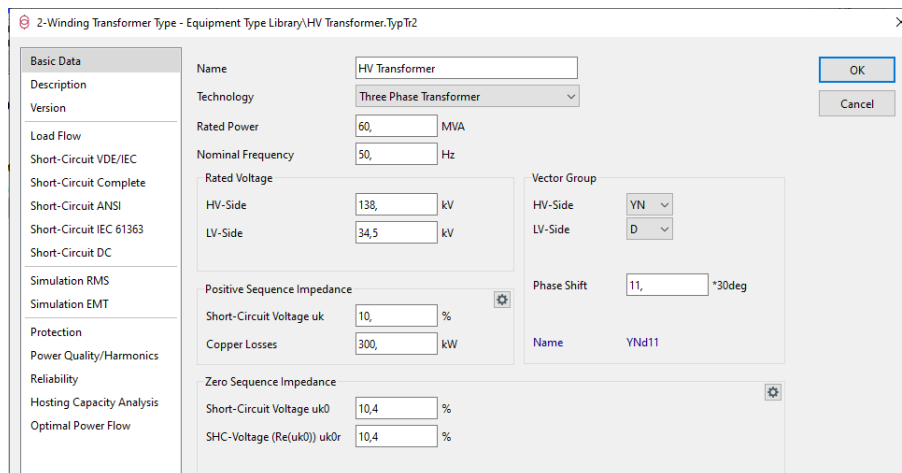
2-Winding Transformer Type - Equipment Type Library\HV Transformer.TypTr2

Basic Data
Description
Version
Load Flow
Short-Circuit VDE/IEC
Short-Circuit Complete
Short-Circuit ANSI
Short-Circuit IEC 61363
Short-Circuit DC
Simulation RMS
Simulation EMT
Protection
Power Quality/Harmonics
Reliability
Hosting Capacity Analysis
Optimal Power Flow

Name HV Transformer
Technology Three Phase Transformer
Rated Power 60, MVA
Nominal Frequency 50, Hz

Rated Voltage
HV-Side 138, kV
LV-Side 34,5 kV

Vector Group
HV-Side YN
LV-Side D
Phase Shift 11, *30deg
Name YNd11

Positive Sequence Impedance
Short-Circuit Voltage uk 10, %
Copper Losses 300, kW

Zero Sequence Impedance
Short-Circuit Voltage uk0 10,4 %
SHC-Voltage (Re(uk0)) uk0r 10,4 %

OK
Cancel